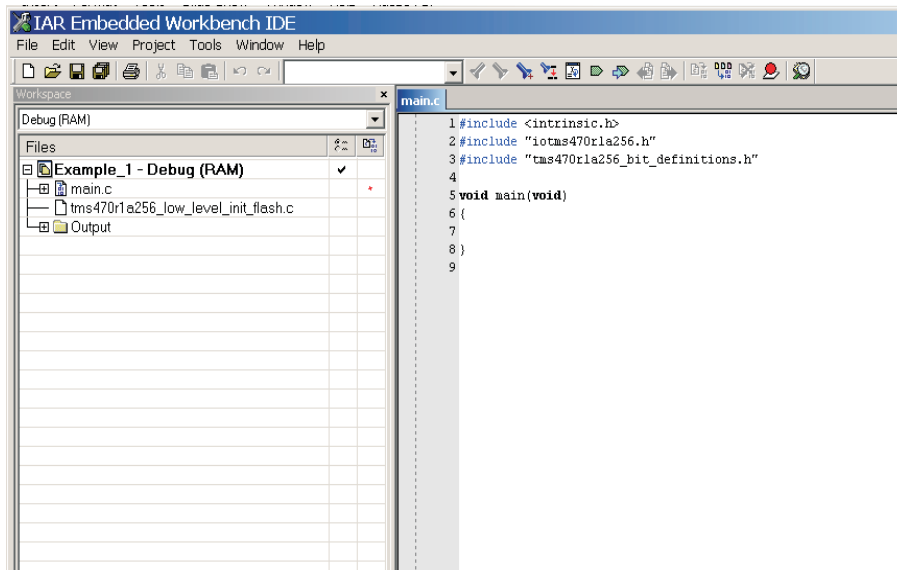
IAR Embedded Workbench IDE

File Edit View Project Tools Window Help

Workspace

Debug (RAM)

Files

Example_1 - Debug (RAM) ✔

main.c *

tms470r1a256_low_level_init_flash.c

Output

main.c

1 #include <intrinsic.h>
2 #include "iotms470r1a256.h"
3 #include "tms470r1a256_bit_definitions.h"
4
5 void main(void)
6 {
7
8 }
9